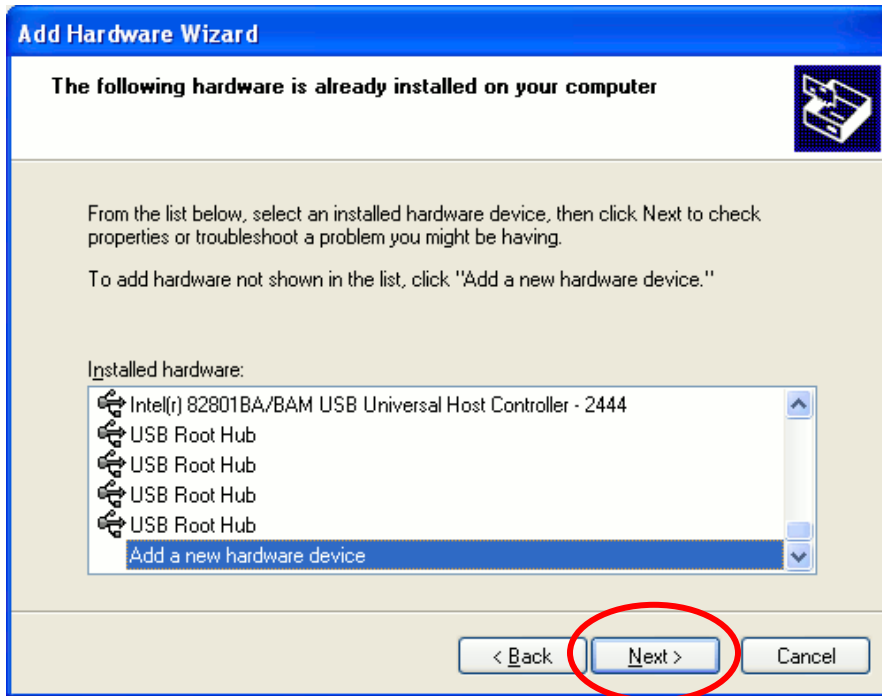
Add Hardware Wizard

The following hardware is already installed on your computer

From the list below, select an installed hardware device, then click Next to check properties or troubleshoot a problem you might be having.

To add hardware not shown in the list, click "Add a new hardware device."

Installed hardware:

Intel(r) 82801BA/BAM USB Universal Host Controller - 2444
USB Root Hub
USB Root Hub
USB Root Hub
USB Root Hub
Add a new hardware device

< Back | Next > | Cancel